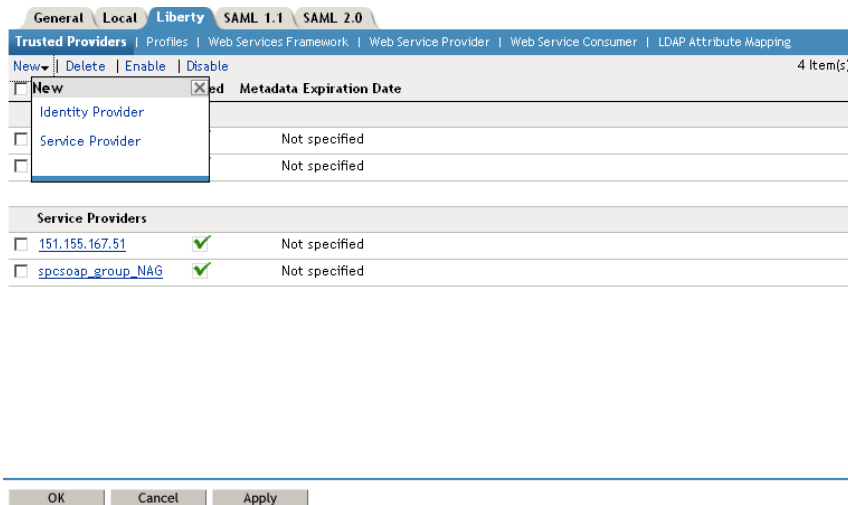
General | Local | Liberty | SAML 1.1 | SAML 2.0

Trusted Providers | Profiles | Web Services Framework | Web Service Provider | Web Service Consumer | LDAP Attribute Mapping

New | Delete | Enable | Disable

4 Item(s)

New

Identity Provider

Service Provider

ed Metadata Expiration Date

Not specified

Not specified

Service Providers

151.155.167.51 Not specified

spcsoap_group_NAG Not specified

OK | Cancel | Apply